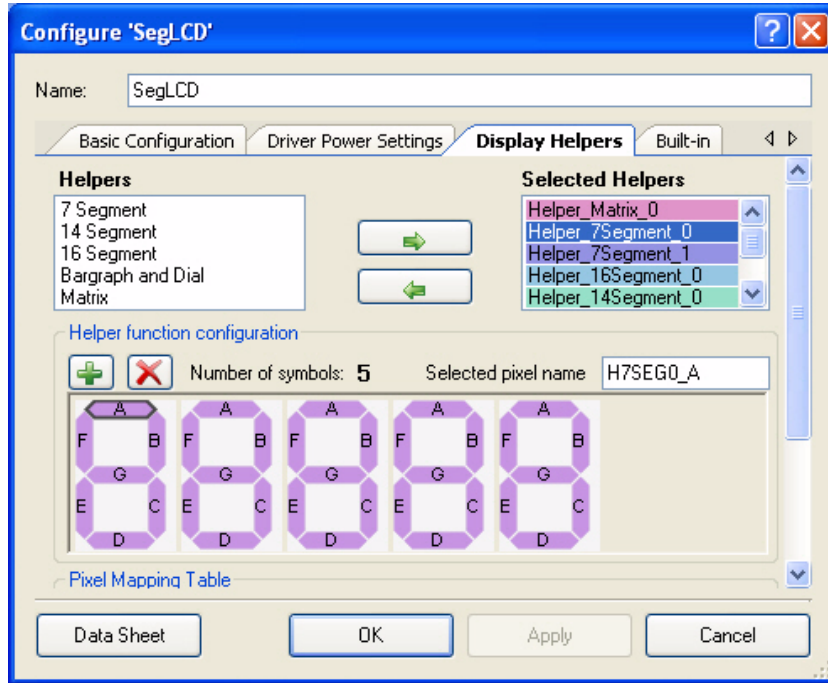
Configure 'SegLCD'

Name: SegLCD

Basic Configuration | Driver Power Settings | Display Helpers | Built-in

Helpers
7 Segment
14 Segment
16 Segment
Bargraph and Dial
Matrix

Selected Helpers
Helper_Matrix_0
Helper_7Segment_0
Helper_7Segment_1
Helper_16Segment_0
Helper_14Segment_0

Helper function configuration

Number of symbols: 5

Selected pixel name H7SEG0_A

A F B G E C D
A F B G E C D
A F B G E C D
A F B G E C D
A F B G E C D

Pixel Mapping Table

Data Sheet | OK | Apply | Cancel